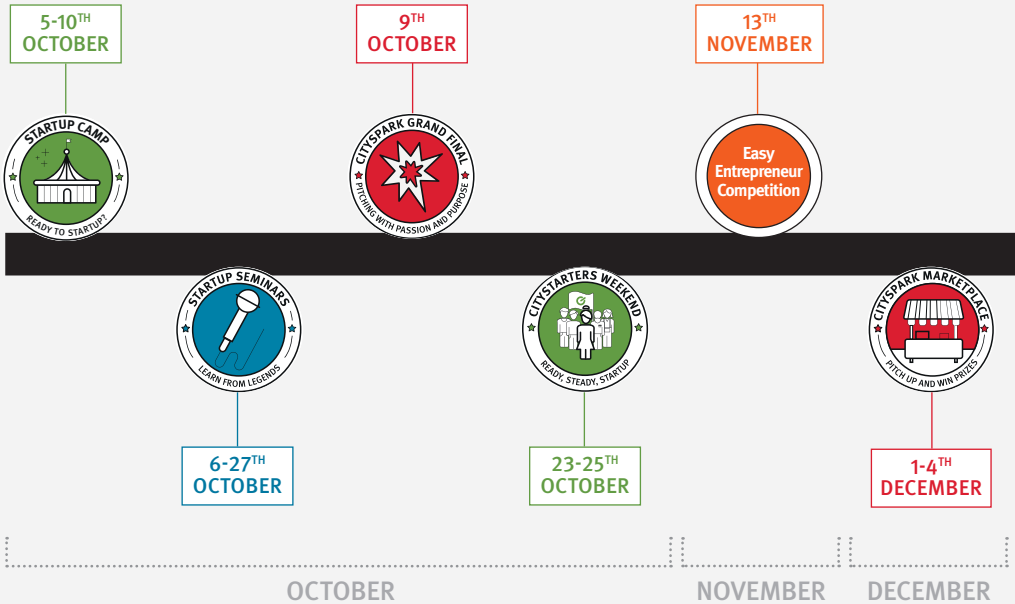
5-10$^{TH}$ OCTOBER

STARTUP CAMP
READY TO STARTUP?

9$^{TH}$ OCTOBER

CITYSPARK GRAND FINAL
PITCHING WITH PASSION AND PURPOSE

13$^{TH}$ NOVEMBER

Easy Entrepreneur Competition

STARTUP SEMINARS
LEARN FROM LEGENDS

6-27$^{TH}$ OCTOBER

CITYSTARTERS WEEKEND
READY, STEADY, STARTUP

23-25$^{TH}$ OCTOBER

CITYSPARK MARKETPLACE
PITCH UP AND WIN PRIZES

1-4$^{TH}$ DECEMBER

OCTOBER

NOVEMBER

DECEMBER